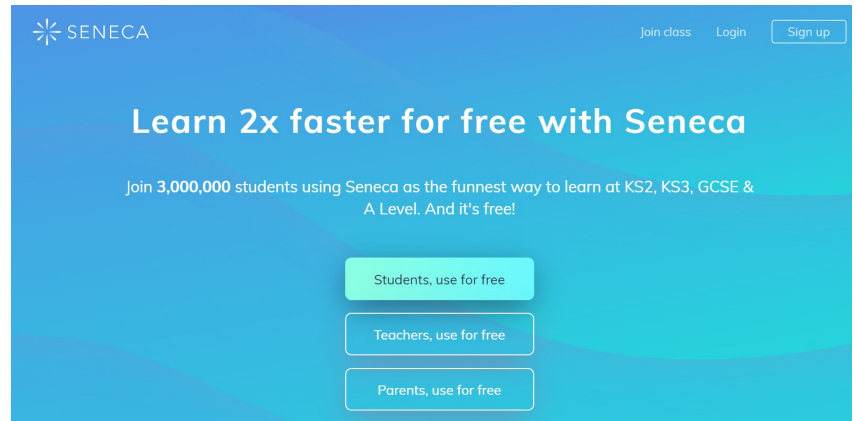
SENECA

Join class Login Sign up

Learn 2x faster for free with Seneca

Join **3,000,000** students using Seneca as the funnest way to learn at KS2, KS3, GCSE & A Level. And it's free!

Students, use for free

Teachers, use for free

Parents, use for free